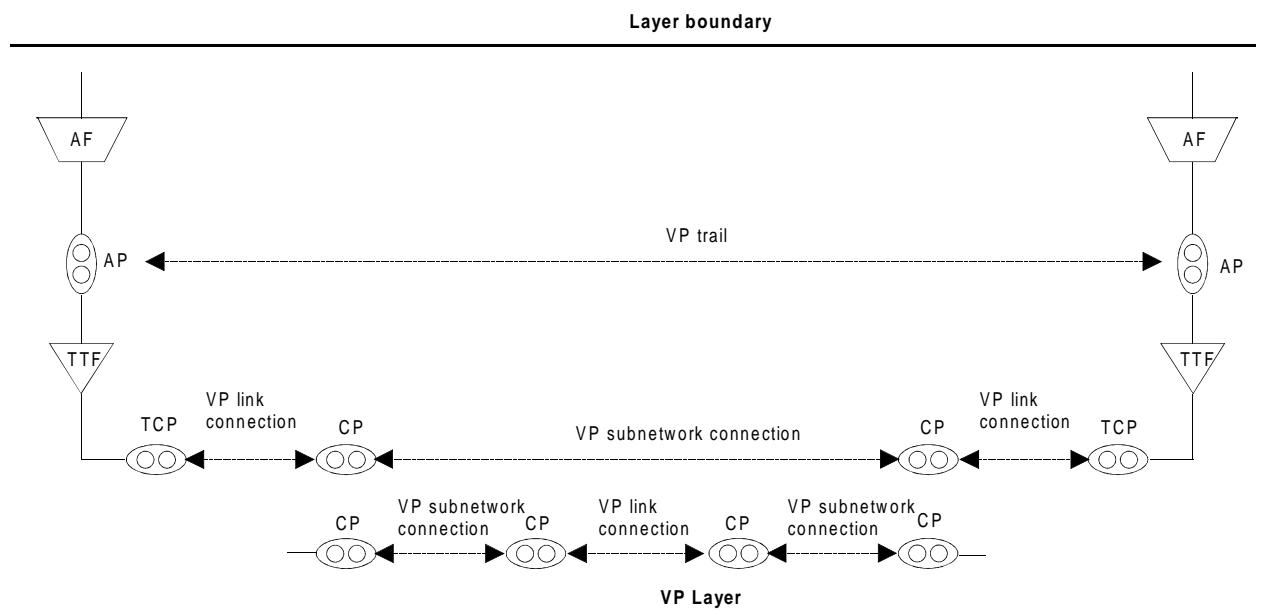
Layer boundary

AF

AF

AP

VP trail

AP

TTF

TTF

VP link connection

VP link connection

TCP

CP

VP subnetwork connection

CP

TCP

CP

VP subnetwork connection

CP

VP link connection

CP

VP subnetwork connection

CP

VP Layer